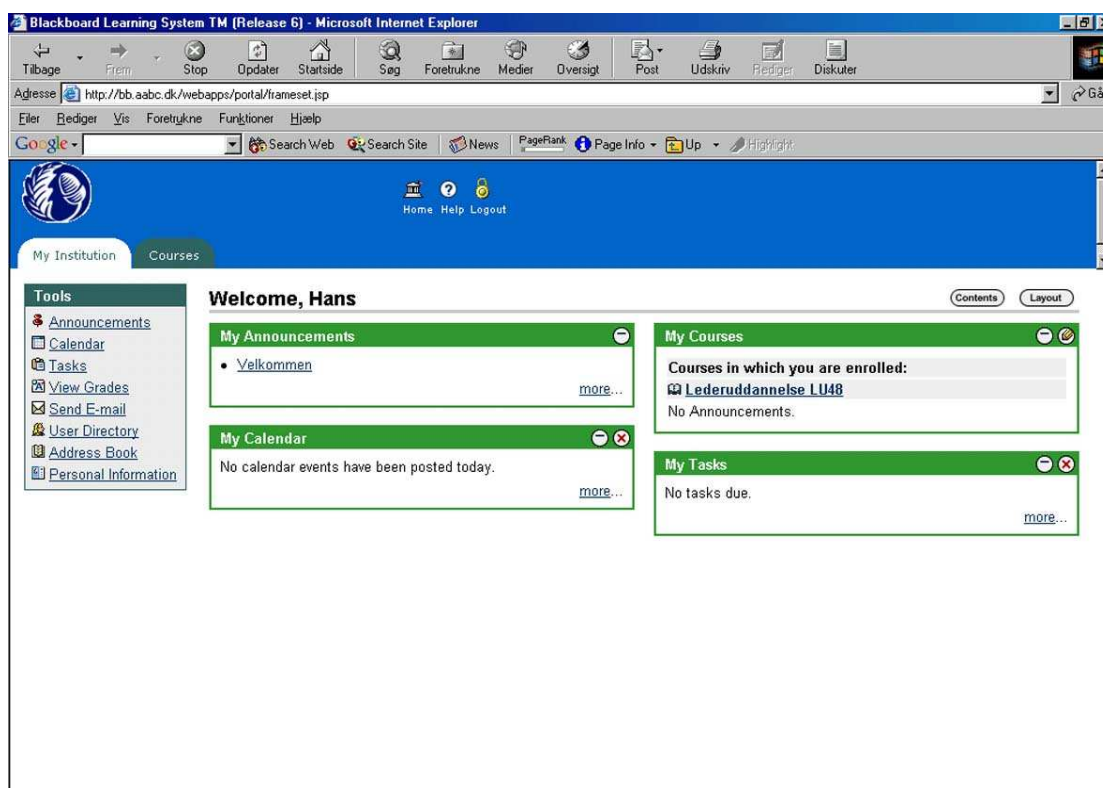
Blackboard Learning System TM (Release 6) - Microsoft Internet Explorer

Tilbage Frem Stop Opdater Startside Søg Foretrukne Medier Oversigt Post Udskriv Rediger Diskuter

Adresse http://bb.aabc.dk/webapps/portal/frameset.jsp

Gå

Filer Rediger Vis Foretrukne Funktioner Hjælp

Google Search Web Search Site News PageRank Page Info Up Highlight

Home Help Logout

My Institution Courses

Tools
Announcements
Calendar
Tasks
View Grades
Send E-mail
User Directory
Address Book
Personal Information

Welcome, Hans

Contents Layout

My Announcements
• Velkommen
more...

My Calendar
No calendar events have been posted today.
more...

My Courses
Courses in which you are enrolled:
Lederuddannelse LU48
No Announcements.

My Tasks
No tasks due.
more...